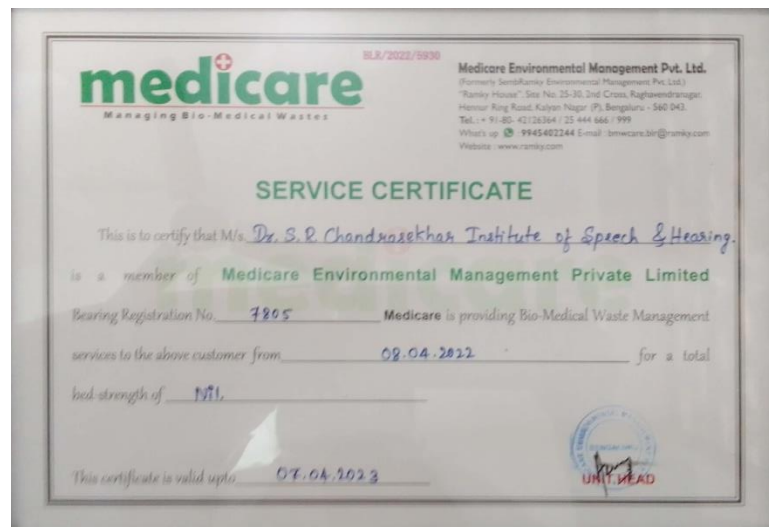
BLR/2022/5930

medicare
Managing Bio-Medical Wastes

Medicare Environmental Management Pvt. Ltd.
(Formerly SembRamky Environmental Management Pvt. Ltd.)
"Ramky House", Site No. 25-30, 2nd Cross, Raghavendranagar, Hennur Ring Road, Kalyan Nagar (P), Bengaluru - 560 043.
Tel. : + 91-80- 42126364 / 25 444 666 / 999
What's up : 9945402244 E-mail : bmwcare.blr@ramky.com
Website : www.ramky.com

SERVICE CERTIFICATE

This is to certify that M/s. Dr. S. R. Chandrasekhar Institute of Speech & Hearing.

is a member of Medicare Environmental Management Private Limited

Bearing Registration No. 7805 Medicare is providing Bio-Medical Waste Management

services to the above customer from 08.04.2022 for a total

bed strength of Nil.

This certificate is valid upto 07.04.2023

UNIT HEAD